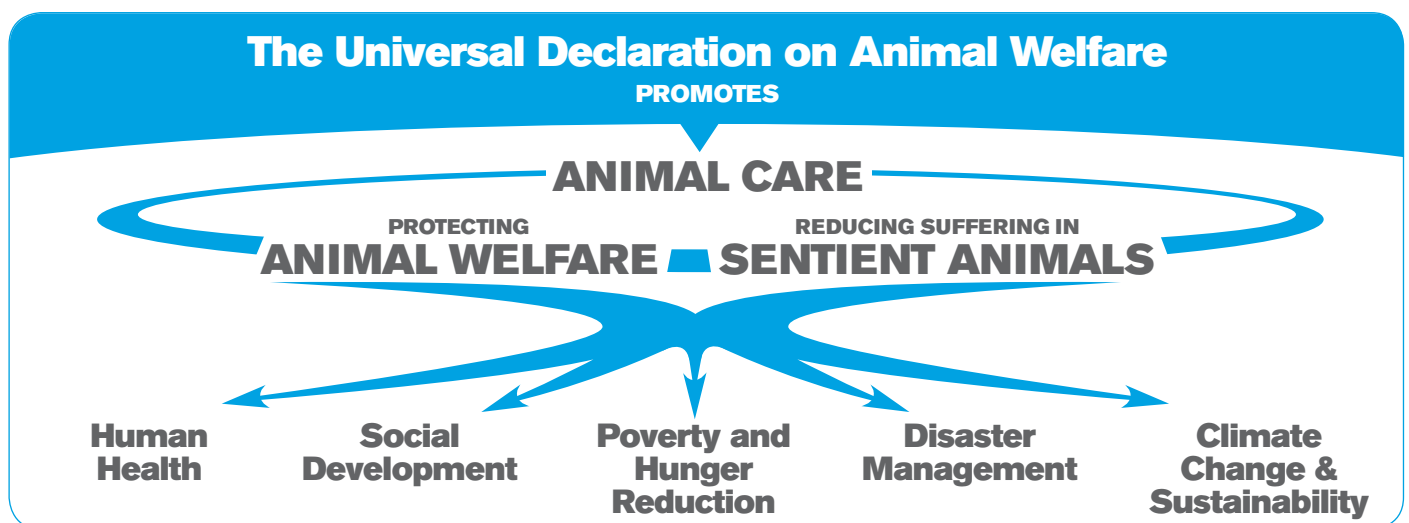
The Universal Declaration on Animal Welfare
PROMOTES

ANIMAL CARE

PROTECTING
ANIMAL WELFARE

REDUCING SUFFERING IN
SENTIENT ANIMALS

Human Health

Social Development

Poverty and Hunger Reduction

Disaster Management

Climate Change & Sustainability